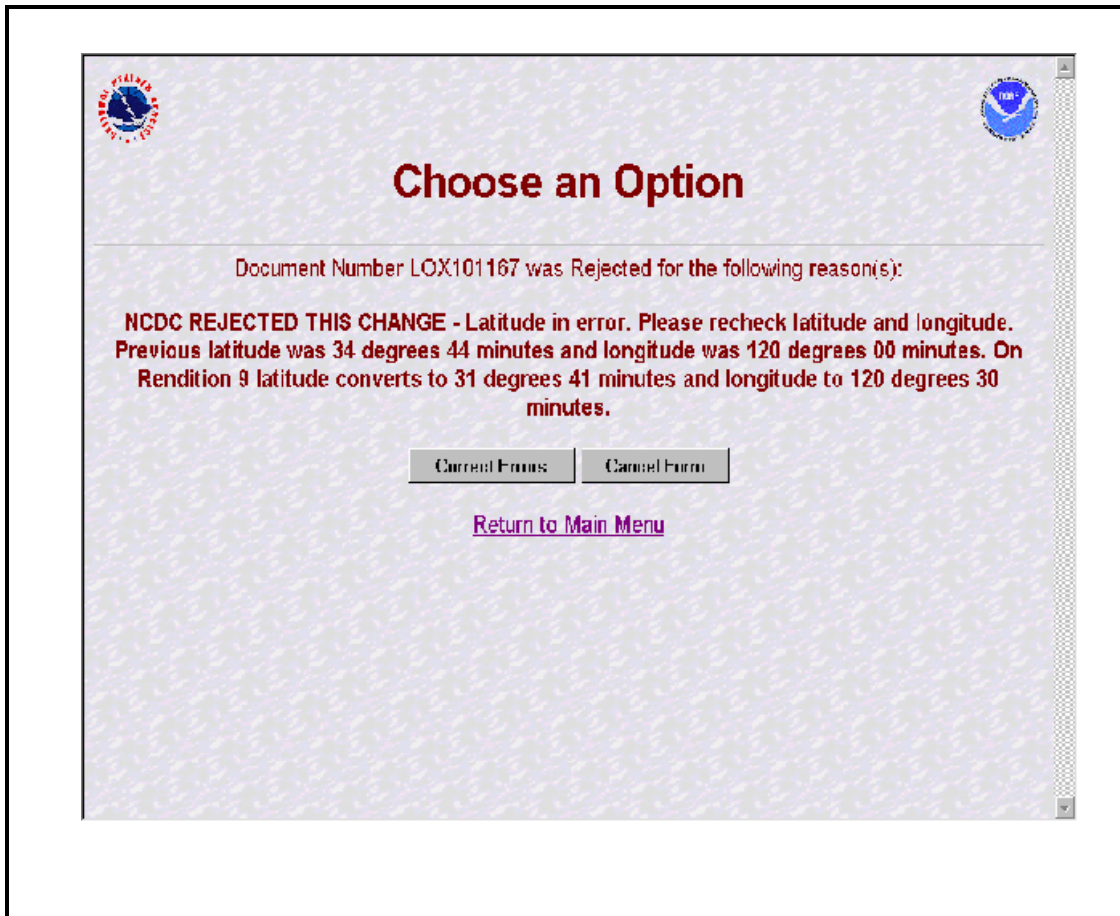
Choose an Option

Document Number LOX101167 was Rejected for the following reason(s):

NCDC REJECTED THIS CHANGE - Latitude in error. Please recheck latitude and longitude. Previous latitude was 34 degrees 44 minutes and longitude was 120 degrees 00 minutes. On Rendition 9 latitude converts to 31 degrees 41 minutes and longitude to 120 degrees 30 minutes.

Correct Errors
Cancel Form

Return to Main Menu